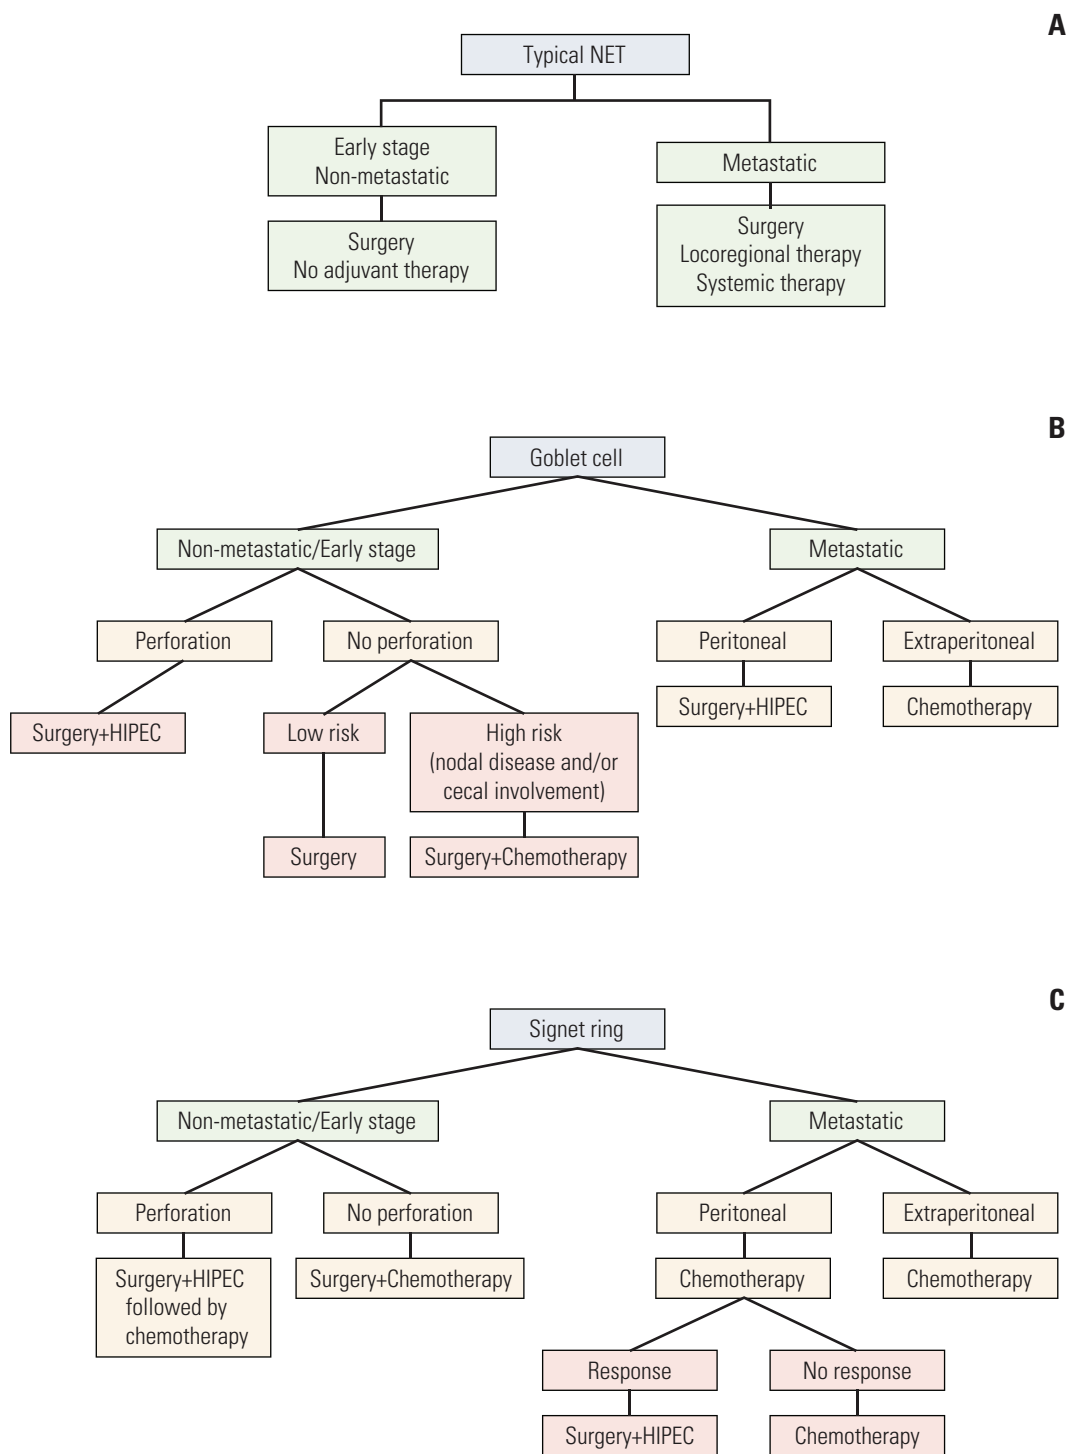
A

Typical NET

Early stage
Non-metastatic

Surgery
No adjuvant therapy

Metastatic

Surgery
Locoregional therapy
Systemic therapy

B

Goblet cell

Non-metastatic/Early stage

Perforation

Surgery+HIPEC

No perforation

Low risk

Surgery

High risk
(nodal disease and/or cecal involvement)

Surgery+Chemotherapy

Metastatic

Peritoneal

Surgery+HIPEC

Extraperitoneal

Chemotherapy

C

Signet ring

Non-metastatic/Early stage

Perforation

Surgery+HIPEC followed by chemotherapy

No perforation

Surgery+Chemotherapy

Metastatic

Peritoneal

Chemotherapy

Response

Surgery+HIPEC

No response

Chemotherapy

Extraperitoneal

Chemotherapy